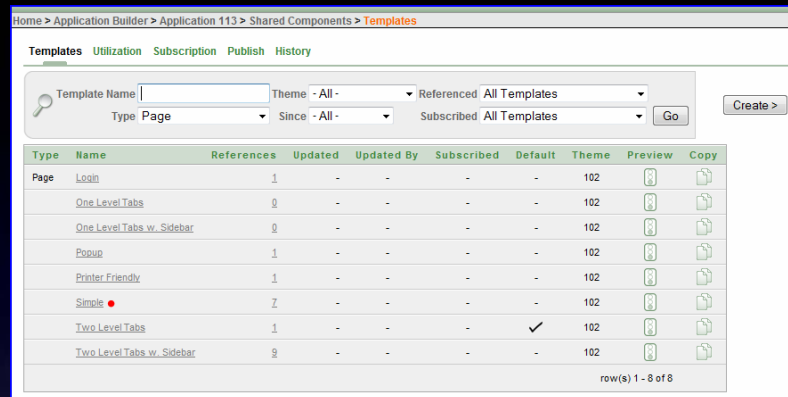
Home > Application Builder > Application 113 > Shared Components > Templates

Templates Utilization Subscription Publish History

Template Name | Theme - All - | Referenced All Templates

Type Page | Since - All - | Subscribed All Templates | Go

Create >

| Type | Name | References | Updated | Updated By | Subscribed | Default | Theme | Preview | Copy |
|---|---|---|---|---|---|---|---|---|---|
| Page | Login | 1 | - | - | - | - | 102 | | |
| | One Level Tabs | 0 | - | - | - | - | 102 | | |
| | One Level Tabs w. Sidebar | 0 | - | - | - | - | 102 | | |
| | Popup | 1 | - | - | - | - | 102 | | |
| | Printer Friendly | 1 | - | - | - | - | 102 | | |
| | Simple | 7 | - | - | - | - | 102 | | |
| | Two Level Tabs | 1 | - | - | - | ✓ | 102 | | |
| | Two Level Tabs w. Sidebar | 9 | - | - | - | - | 102 | | |

row(s) 1 - 8 of 8